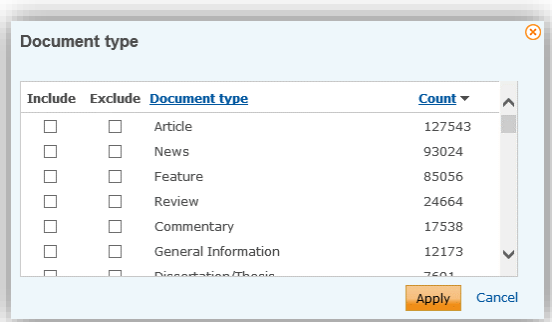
Document type

| Include | Exclude | Document type | Count |
|---|---|---|---|
| ☐ | ☐ | Article | 127543 |
| ☐ | ☐ | News | 93024 |
| ☐ | ☐ | Feature | 85056 |
| ☐ | ☐ | Review | 24664 |
| ☐ | ☐ | Commentary | 17538 |
| ☐ | ☐ | General Information | 12173 |
| ☐ | ☐ | Dissertation/Thesis | 7691 |

Apply Cancel